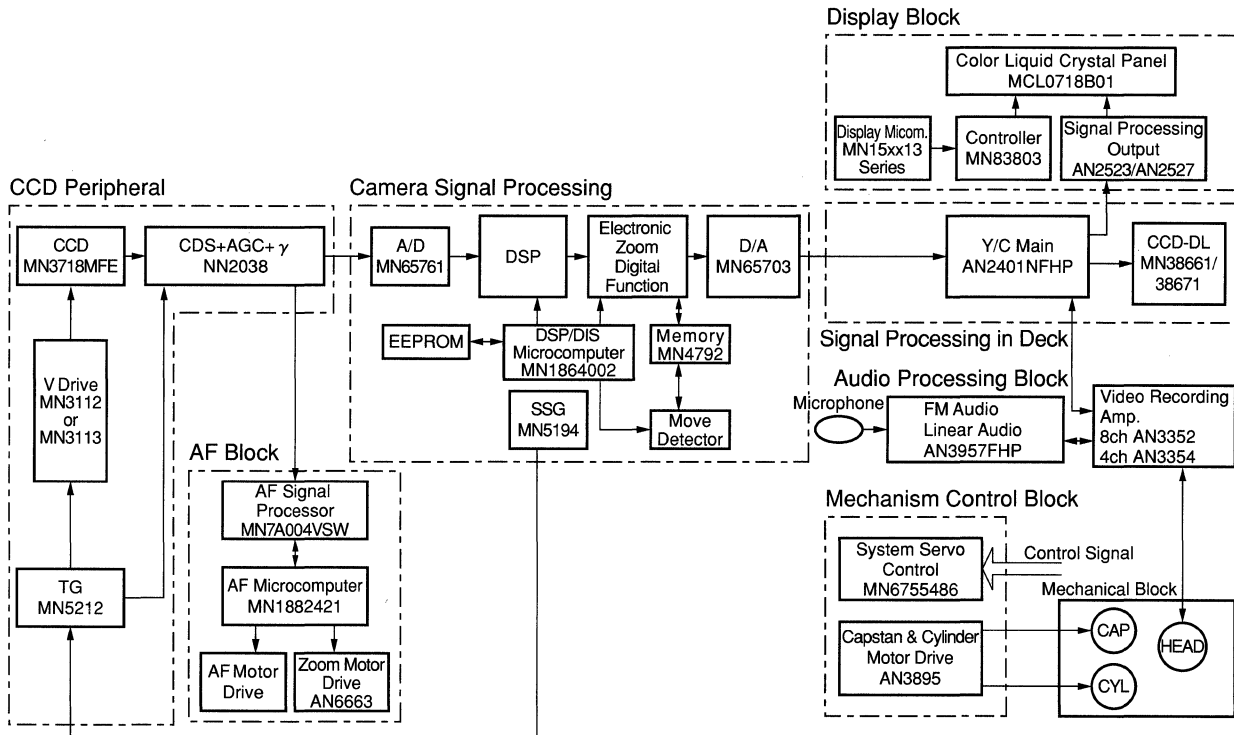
Display Block

Color Liquid Crystal Panel
MCL0718B01

Display Micom.
MN15xx13
Series

Controller
MN83803

Signal Processing
Output
AN2523/AN2527

CCD Peripheral

CCD
MN3718MFE

CDS+AGC+$\gamma$
NN2038

V Drive
MN3112
or
MN3113

TG
MN5212

Camera Signal Processing

A/D
MN65761

DSP

Electronic
Zoom
Digital
Function

D/A
MN65703

EEPROM

DSP/DIS
Microcomputer
MN1864002

Memory
MN4792

SSG
MN5194

Move
Detector

Y/C Main
AN2401NFHP

CCD-DL
MN38661/
38671

Signal Processing in Deck

Audio Processing Block

Microphone

FM Audio
Linear Audio
AN3957FHP

Video Recording
Amp.
8ch AN3352
4ch AN3354

AF Block

AF Signal
Processor
MN7A004VSW

AF Microcomputer
MN1882421

AF Motor
Drive

Zoom Motor
Drive
AN6663

Mechanism Control Block

System Servo
Control
MN6755486

Control Signal

Mechanical Block

Capstan & Cylinder
Motor Drive
AN3895

CAP

HEAD

CYL